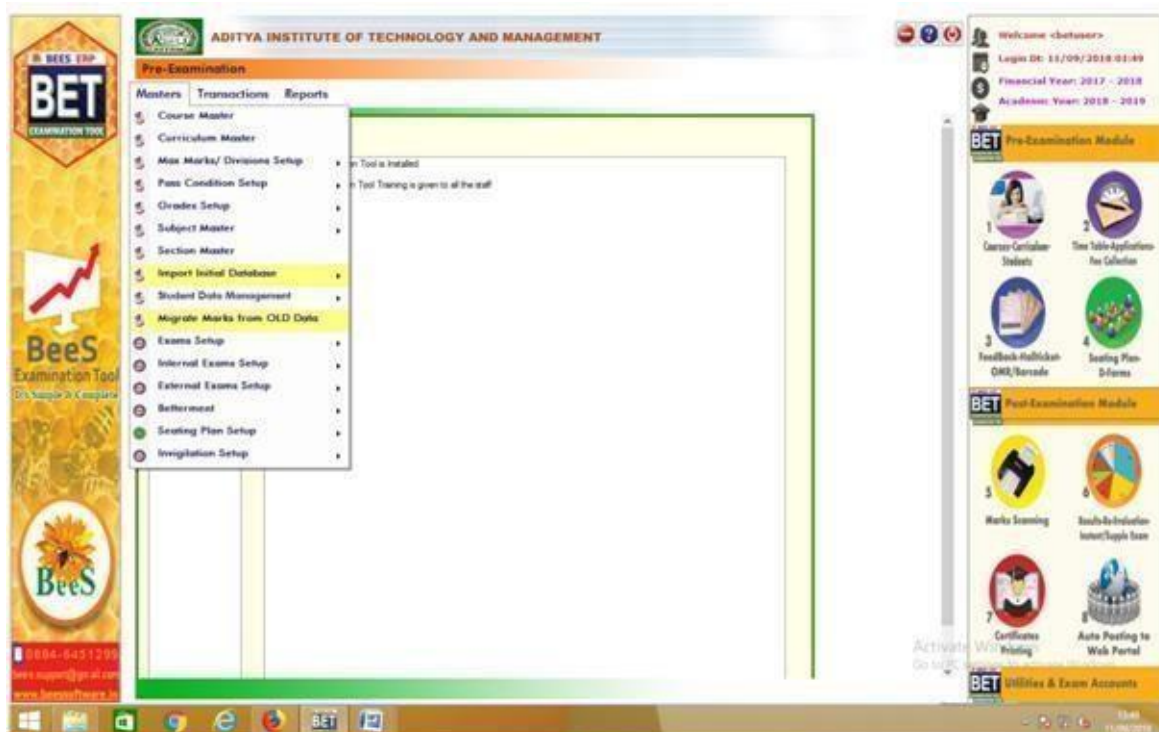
BEES ERP
BET
EXAMINATION TOOL

BeeS
Examination Tool
It's Simple & Complete

BeeS

0884-6451299
bees.support@gmail.com
www.beessoftware.in

ADITYA INSTITUTE OF TECHNOLOGY AND MANAGEMENT

Pre-Examination

Masters Transactions Reports

Course Master
Curriculum Master
Max Marks/ Divisions Setup
Pass Condition Setup
Grades Setup
Subject Master
Section Master
Import Initial Database
Student Data Management
Migrate Marks from OLD Data
Exams Setup
Internal Exams Setup
External Exams Setup
Betterment
Seating Plan Setup
Invigilation Setup

n Tool is Installed
n Tool Training is given to all the staff

Welcome <betuser>
Login Dt: 11/09/2018 03:49
Financial Year: 2017 - 2018
Academic Year: 2018 - 2019

BET Pre-Examination Module

1 Courses-Curriculum-Students
2 Time Table-Applications-Fee Collection
3 FeedBack-Hallticket-OMR/Barcode
4 Seating Plan-D-Forms

BET Post-Examination Module

5 Marks Scanning
6 Results-Re-Evaluation-Instant/Supple Exam
7 Certificates Printing
8 Auto Posting to Web Portal

BET Utilities & Exam Accounts

Activate Windows
Go to PC settings to activate Windows.

BET

13:49
11/09/2018